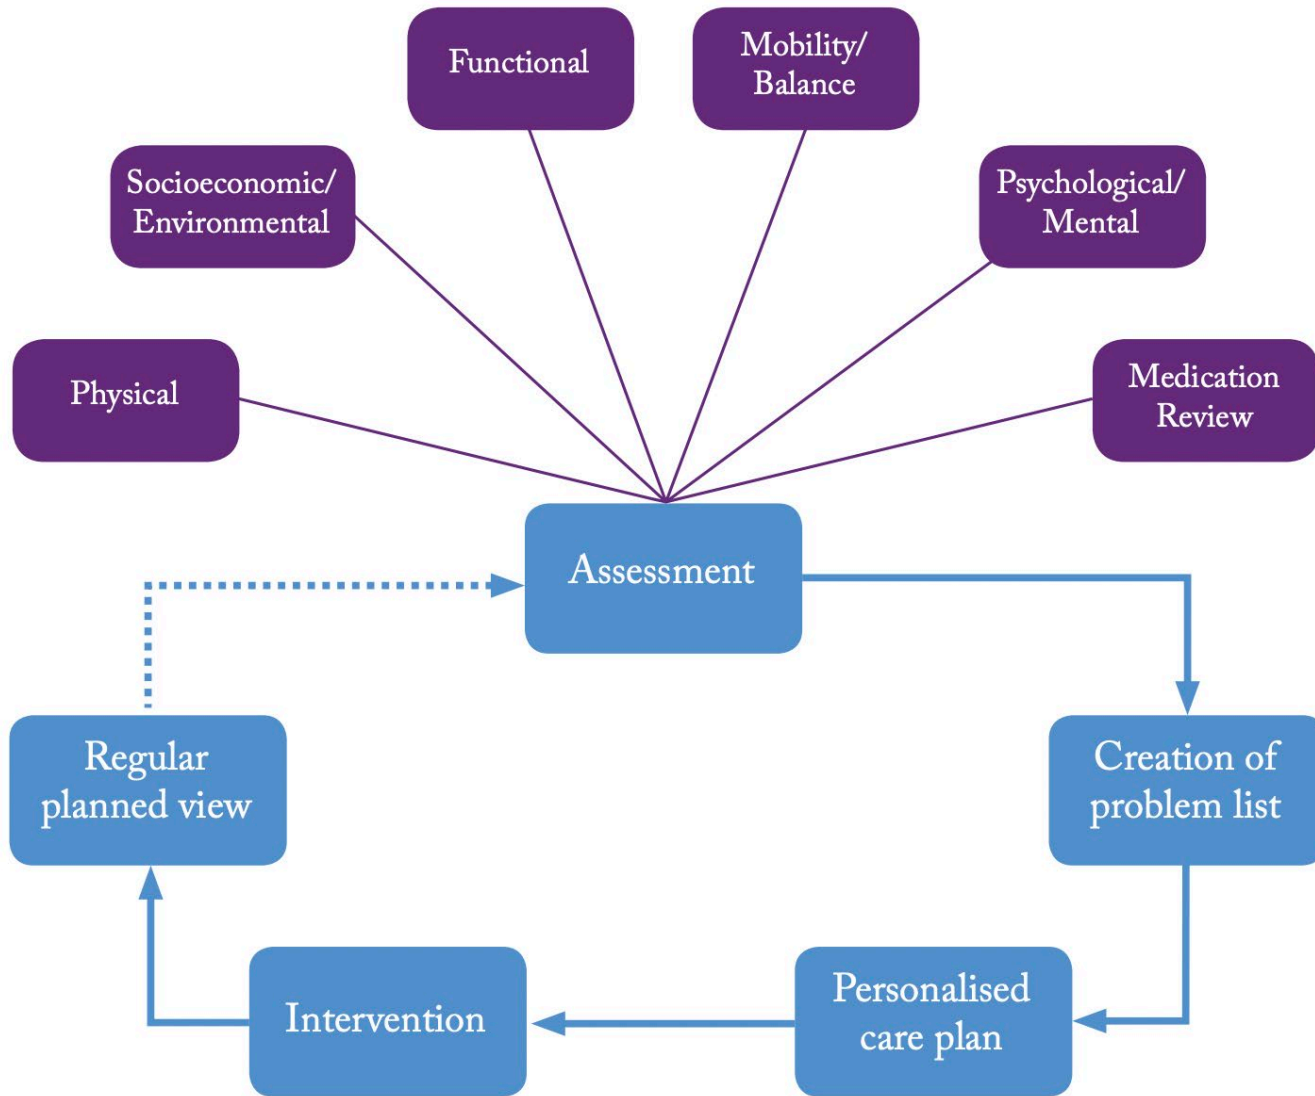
Functional

Mobility/ Balance

Socioeconomic/ Environmental

Psychological/ Mental

Physical

Medication Review

Assessment

Creation of problem list

Personalised care plan

Intervention

Regular planned view